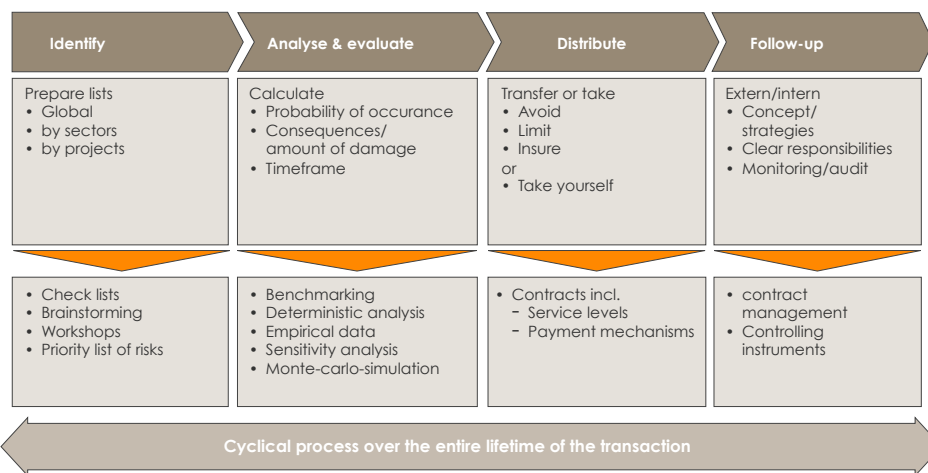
Identify

Prepare lists
• Global
• by sectors
• by projects

• Check lists
• Brainstorming
• Workshops
• Priority list of risks

Analyse & evaluate

Calculate
• Probability of occurance
• Consequences/ amount of damage
• Timeframe

• Benchmarking
• Deterministic analysis
• Empirical data
• Sensitivity analysis
• Monte-carlo-simulation

Distribute

Transfer or take
• Avoid
• Limit
• Insure
or
• Take yourself

• Contracts incl.
- Service levels
- Payment mechanisms

Follow-up

Extern/intern
• Concept/ strategies
• Clear responsibilities
• Monitoring/audit

• contract management
• Controlling instruments

Cyclical process over the entire lifetime of the transaction